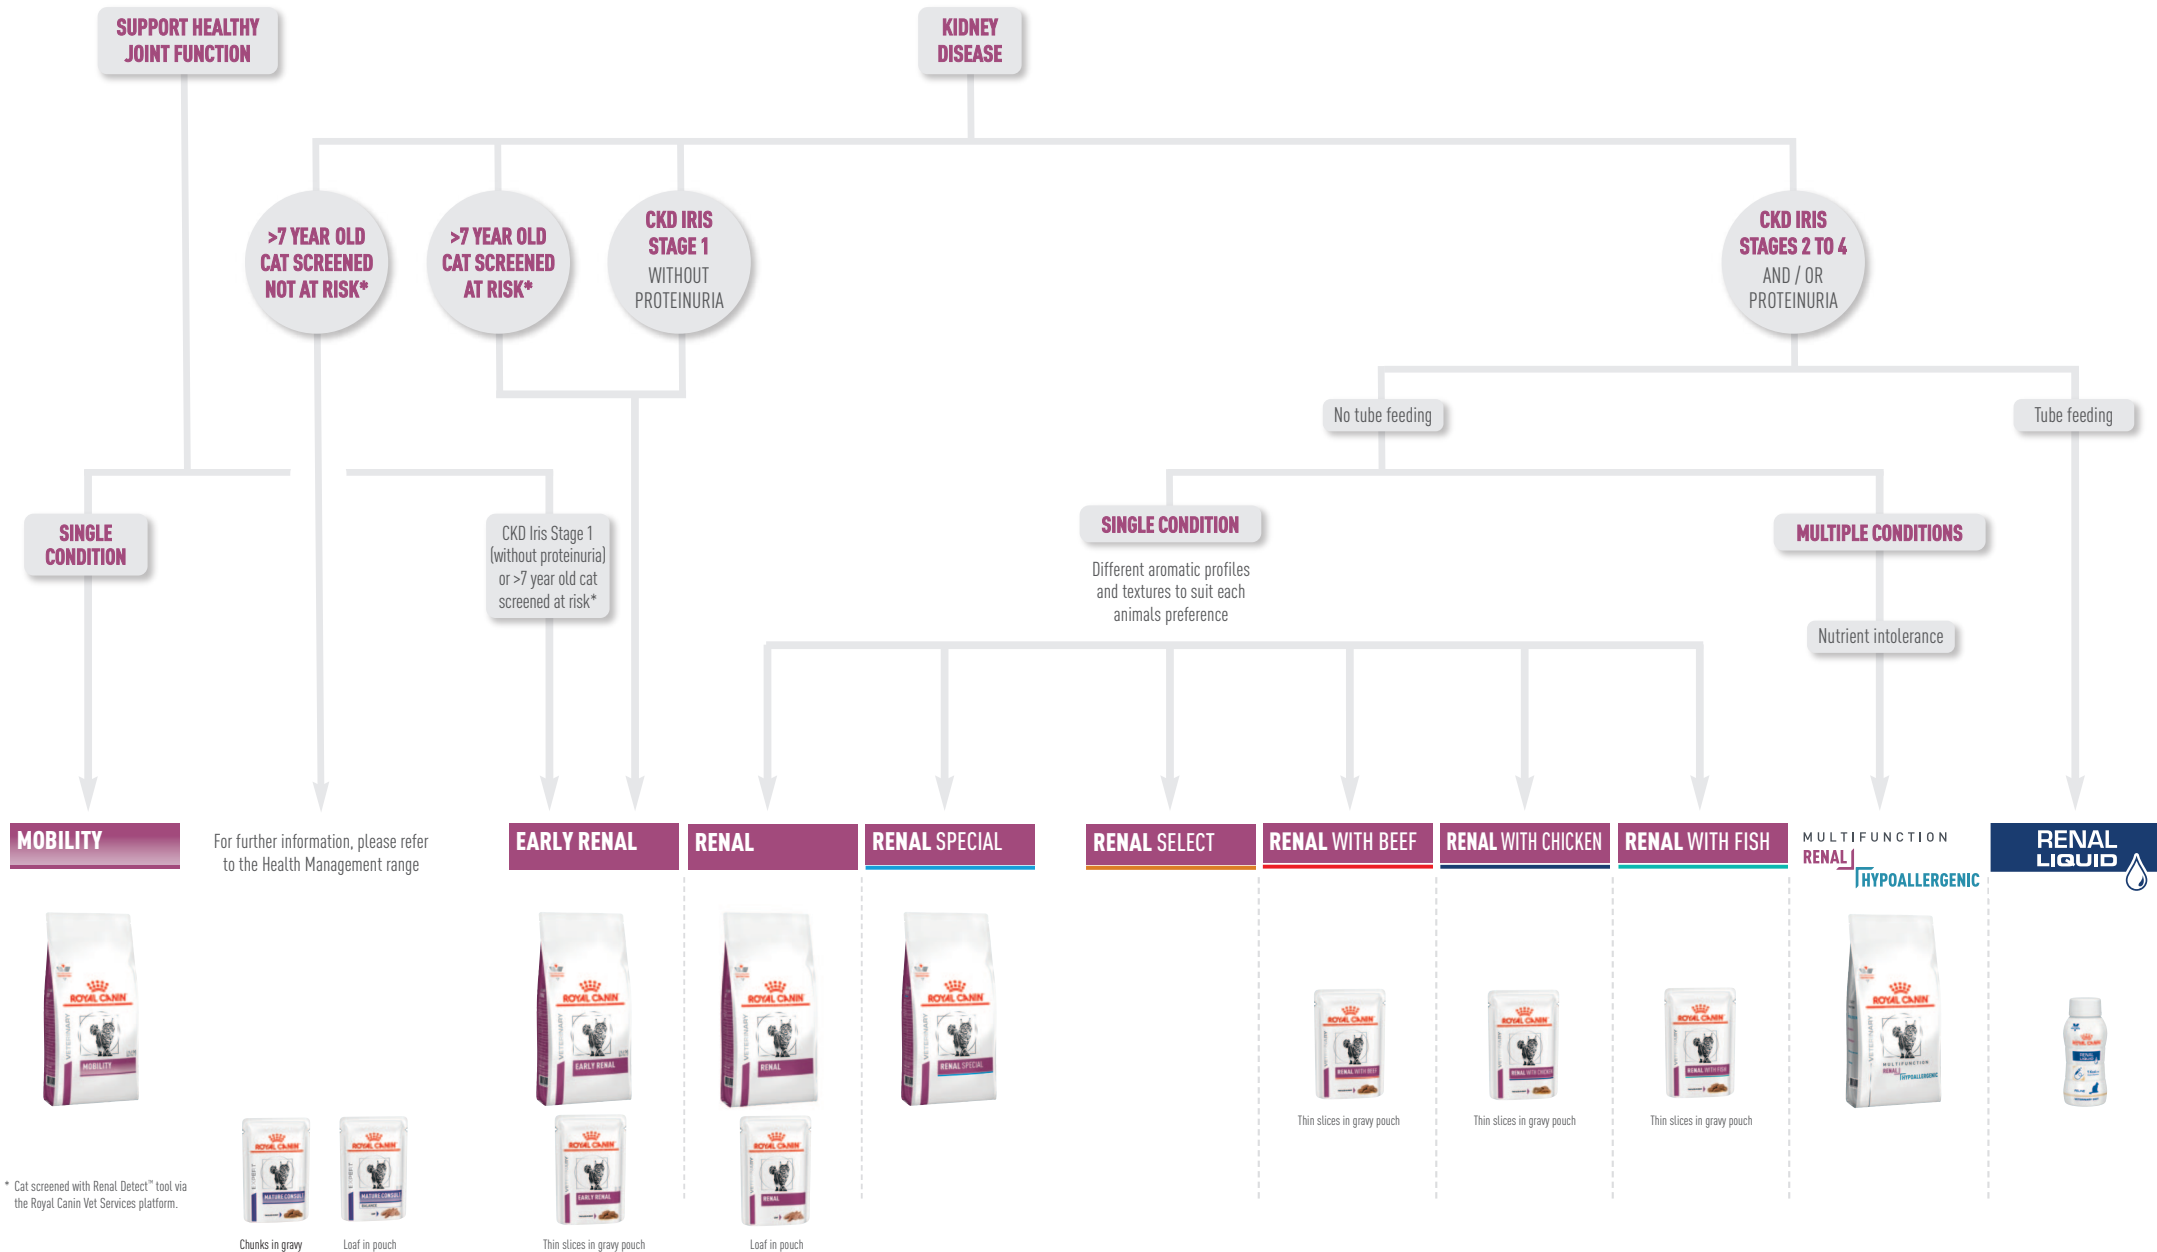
SUPPORT HEALTHY JOINT FUNCTION

KIDNEY DISEASE

>7 YEAR OLD CAT SCREENED NOT AT RISK*

>7 YEAR OLD CAT SCREENED AT RISK*

CKD IRIS STAGE 1 WITHOUT PROTEINURIA

CKD IRIS STAGES 2 TO 4 AND / OR PROTEINURIA

No tube feeding

Tube feeding

SINGLE CONDITION

CKD Iris Stage 1 (without proteinuria) or >7 year old cat screened at risk*

SINGLE CONDITION

Different aromatic profiles and textures to suit each animals preference

MULTIPLE CONDITIONS

Nutrient intolerance

MOBILITY

For further information, please refer to the Health Management range

EARLY RENAL

RENAL

RENAL SPECIAL

RENAL SELECT

RENAL WITH BEEF

RENAL WITH CHICKEN

RENAL WITH FISH

MULTIFUNCTION RENAL HYPOALLERGENIC

RENAL LIQUID

ROYAL CANIN
MOBILITY

ROYAL CANIN
EARLY RENAL

ROYAL CANIN
RENAL

ROYAL CANIN
RENAL SPECIAL

Thin slices in gravy pouch

Thin slices in gravy pouch

Thin slices in gravy pouch

* Cat screened with Renal Detect™ tool via the Royal Canin Vet Services platform.

Chunks in gravy

Loaf in pouch

Thin slices in gravy pouch

Loaf in pouch